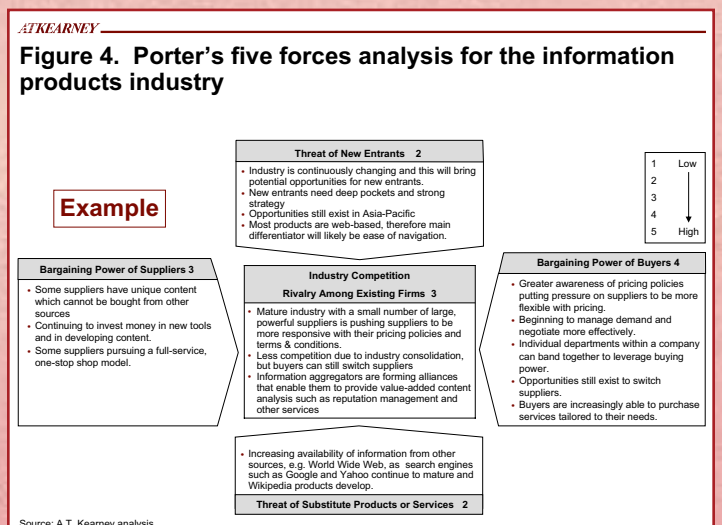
ATKEARNEY

Figure 4. Porter's five forces analysis for the information products industry

Threat of New Entrants 2

- Industry is continuously changing and this will bring potential opportunities for new entrants.
- New entrants need deep pockets and strong strategy
- Opportunities still exist in Asia-Pacific
- Most products are web-based, therefore main differentiator will likely be ease of navigation.

| 1 | Low |
|---|---|
| 2 | |
| 3 | |
| 4 | |
| 5 | High |

Example

Bargaining Power of Suppliers 3

- Some suppliers have unique content which cannot be bought from other sources
- Continuing to invest money in new tools and in developing content.
- Some suppliers pursuing a full-service, one-stop shop model.

Industry Competition

Rivalry Among Existing Firms 3

- Mature industry with a small number of large, powerful suppliers is pushing suppliers to be more responsive with their pricing policies and terms & conditions.
- Less competition due to industry consolidation, but buyers can still switch suppliers
- Information aggregators are forming alliances that enable them to provide value-added content analysis such as reputation management and other services

Bargaining Power of Buyers 4

- Greater awareness of pricing policies putting pressure on suppliers to be more flexible with pricing.
- Beginning to manage demand and negotiate more effectively.
- Individual departments within a company can band together to leverage buying power.
- Opportunities still exist to switch suppliers.
- Buyers are increasingly able to purchase services tailored to their needs.

- Increasing availability of information from other sources, e.g. World Wide Web, as search engines such as Google and Yahoo continue to mature and Wikipedia products develop.

Threat of Substitute Products or Services 2

Source: A.T. Kearney analysis